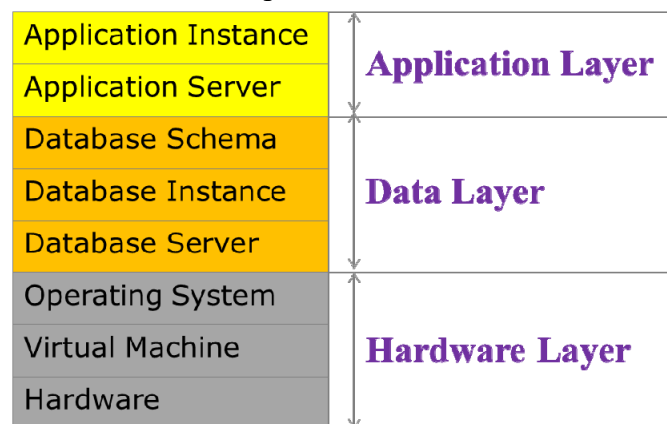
| | |
|---|---|
| Application Instance | Application Layer |
| Application Server | |
| Database Schema | Data Layer |
| Database Instance | |
| Database Server | |
| Operating System | Hardware Layer |
| Virtual Machine | |
| Hardware | |